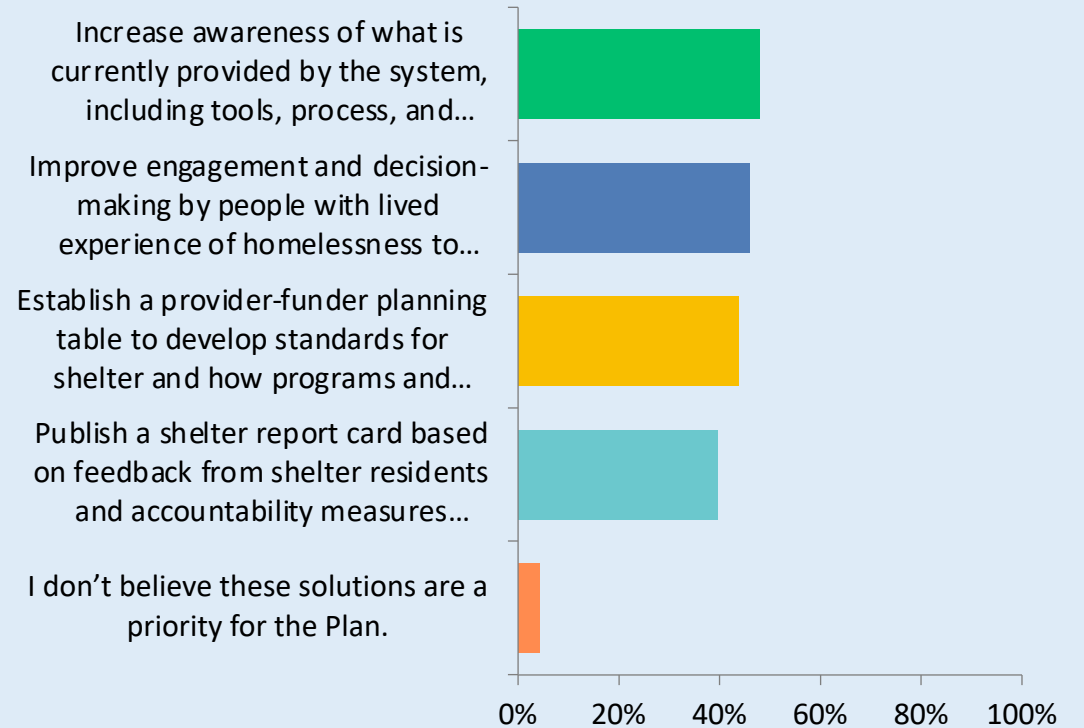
Increase awareness of what is currently provided by the system, including tools, process, and…

Improve engagement and decision-making by people with lived experience of homelessness to…

Establish a provider-funder planning table to develop standards for shelter and how programs and…

Publish a shelter report card based on feedback from shelter residents and accountability measures…

I don’t believe these solutions are a priority for the Plan.

0% 20% 40% 60% 80% 100%